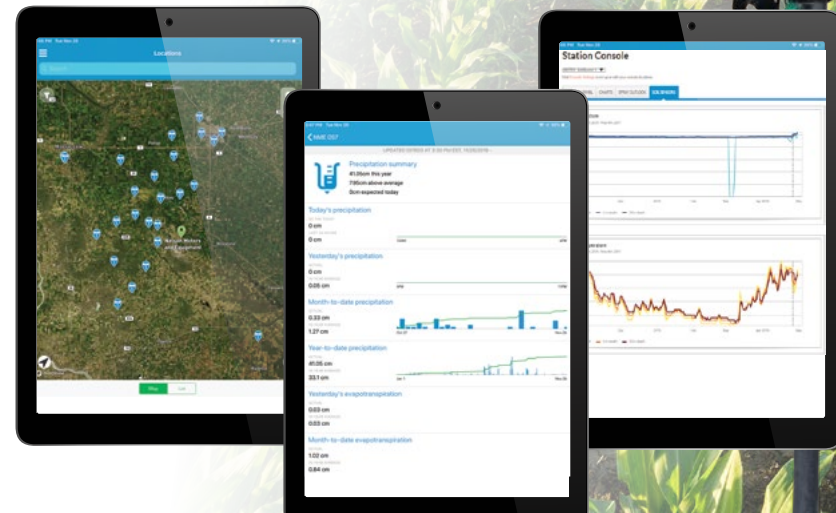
Locations

Search

Nelson Motors and Equipment

Map List

Station Console

HISTORICAL CHARTS SPECTATORS SOIL SENSORS

Precipitation summary
41.05cm this year
7.95cm above average
0cm expected today

Today's precipitation
0 cm
0 cm

Yesterday's precipitation
0 cm
0.05 cm

Month-to-date precipitation
0.33 cm
1.27 cm

Year-to-date precipitation
41.05 cm
33.1 cm

Yesterday's evapotranspiration
0.03 cm
0.03 cm

Month-to-date evapotranspiration
1.02 cm
0.84 cm